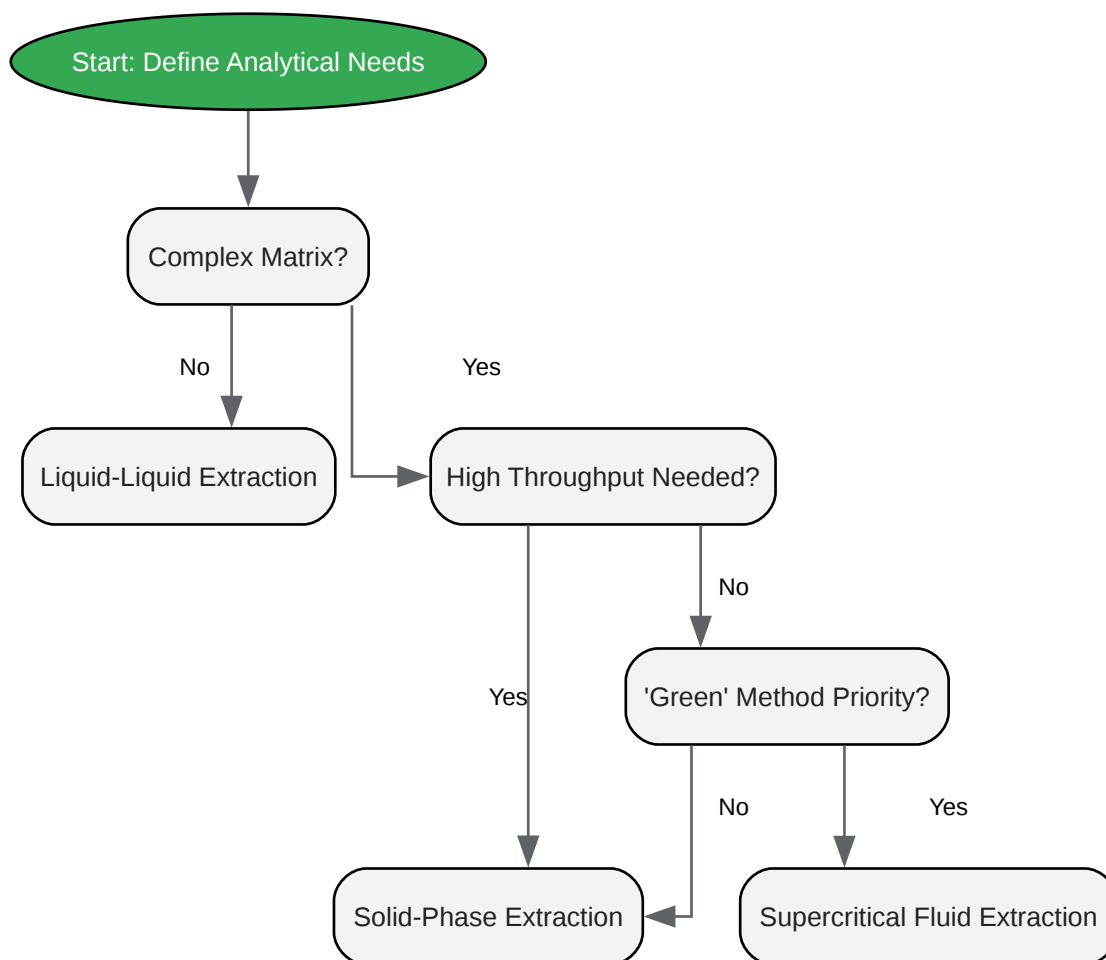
Start: Define Analytical Needs

Complex Matrix?

No

Yes

Liquid-Liquid Extraction

High Throughput Needed?

No

Yes

'Green' Method Priority?

No

Yes

Solid-Phase Extraction

Supercritical Fluid Extraction